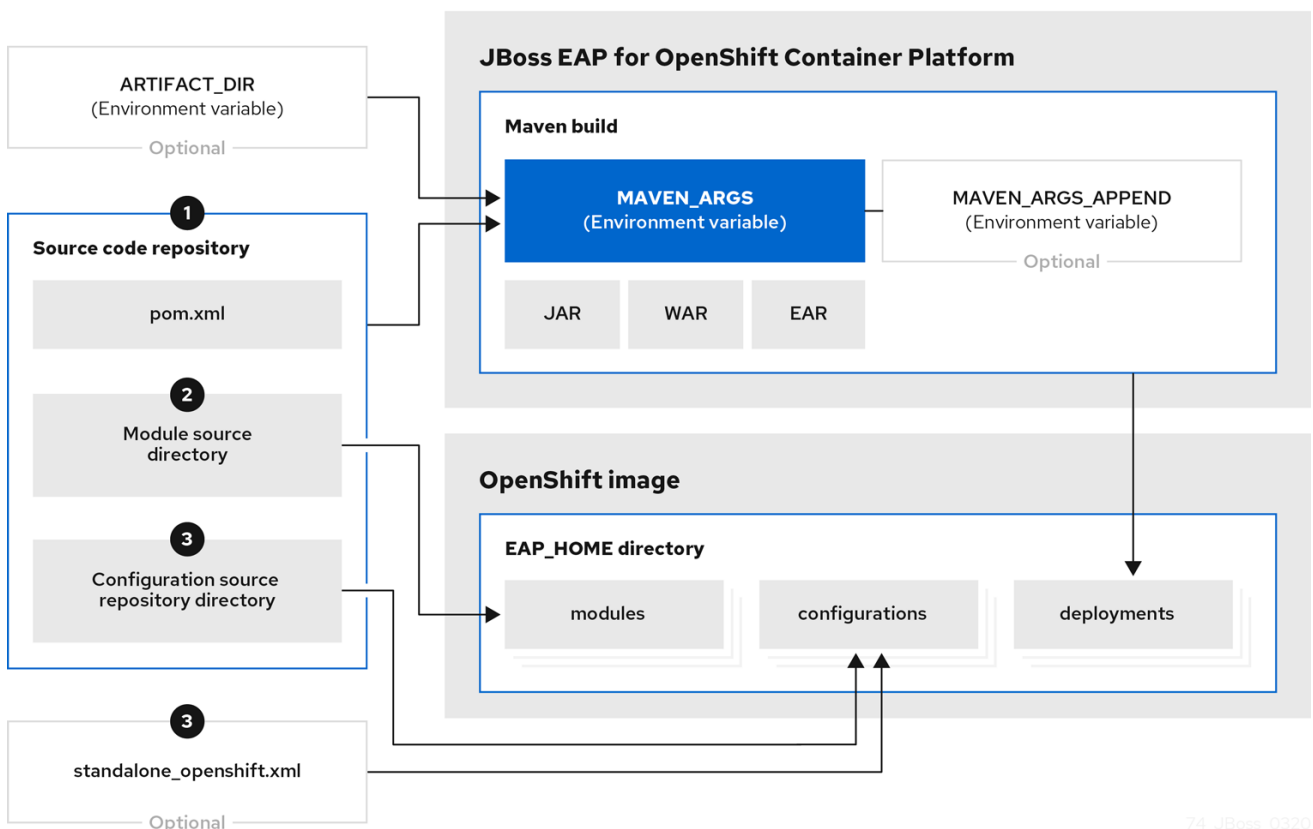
ARTIFACT_DIR
(Environment variable)
Optional

1
Source code repository

pom.xml

2
Module source directory

3
Configuration source repository directory

3
standalone_openshift.xml
Optional

JBoss EAP for OpenShift Container Platform

Maven build

MAVEN_ARGS
(Environment variable)

MAVEN_ARGS_APPEND
(Environment variable)
Optional

JAR

WAR

EAR

OpenShift image

EAP_HOME directory

modules

configurations

deployments

74_JBoss_0320